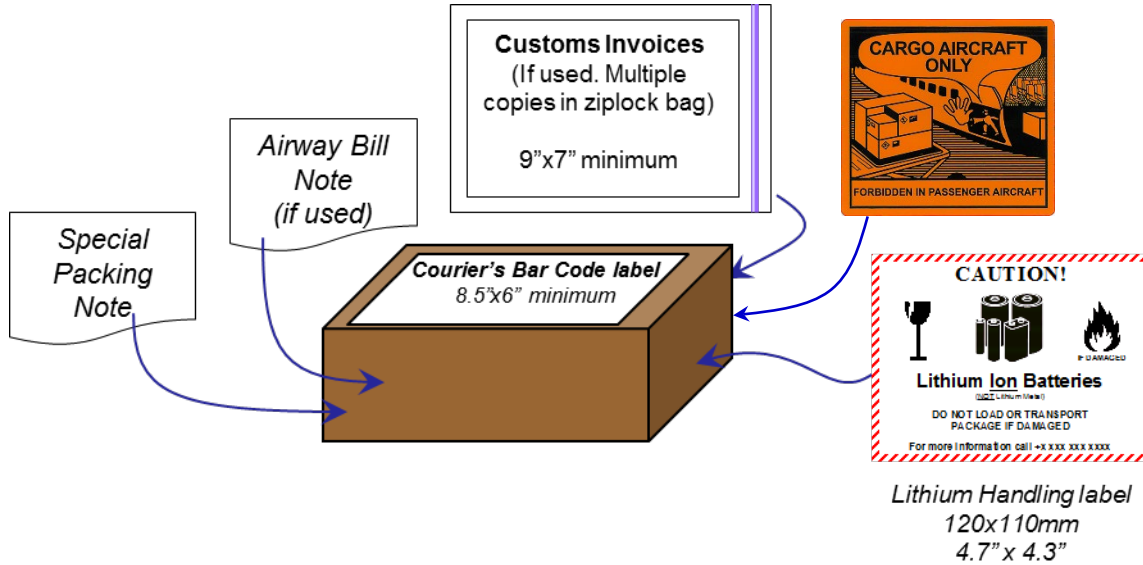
Customs Invoices
(If used. Multiple copies in ziplock bag)

9"x7" minimum

CARGO AIRCRAFT ONLY

FORBIDDEN IN PASSENGER AIRCRAFT

Airway Bill Note (if used)

Special Packing Note

Courier's Bar Code label
8.5"x6" minimum

CAUTION!

IF DAMAGED

Lithium Ion Batteries
(NOT Lithium Metal)

DO NOT LOAD OR TRANSPORT PACKAGE IF DAMAGED

For more information call +x xxx xxx xxxx

Lithium Handling label
120x110mm
4.7" x 4.3"